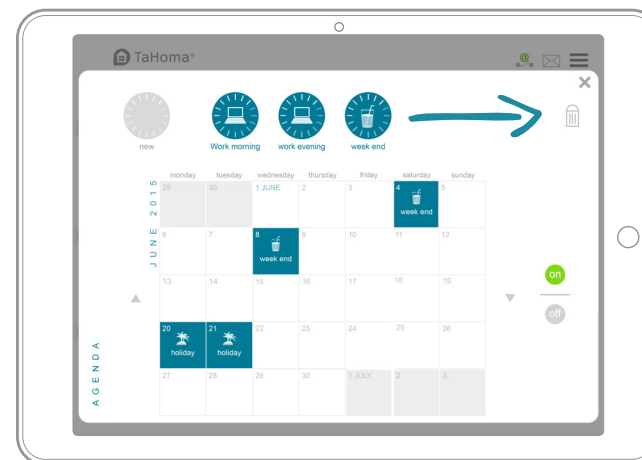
TaHoma®

new
Work morning
work evening
week end

JUNE 2015

| monday | tuesday | wednesday | thursday | friday | saturday | sunday |
|---|---|---|---|---|---|---|
| 29 | 30 | 1 JUNE | 2 | 3 | 4 week end | 5 |
| 6 | 7 | 8 week end | 9 | 10 | 11 | 12 |
| 13 | 14 | 15 | 16 | 17 | 18 | 19 |
| 20 holiday | 21 holiday | 22 | 23 | 24 | 25 | 26 |
| 27 | 28 | 29 | 30 | 1 JULY | 2 | 3 |

on
off

AGENDA